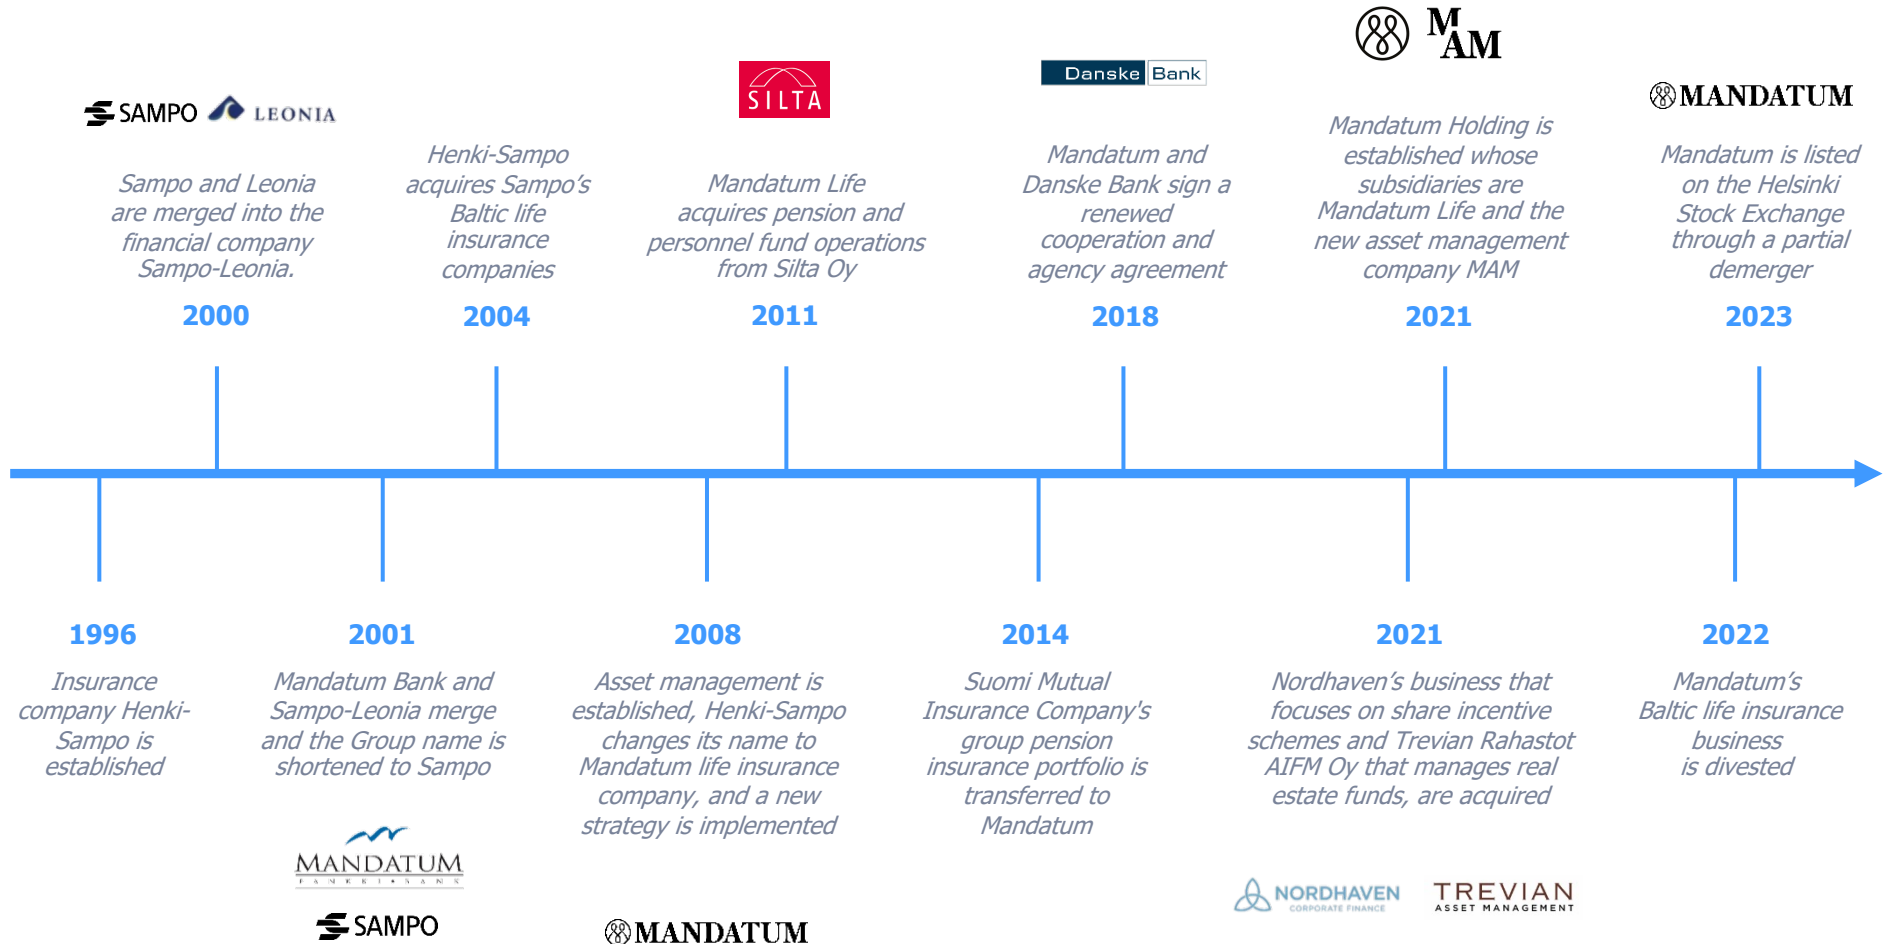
SAMPO LEONIA

Sampo and Leonia are merged into the financial company Sampo-Leonia.

2000

Henki-Sampo acquires Sampo's Baltic life insurance companies

2004

SILTA

Mandatum Life acquires pension and personnel fund operations from Silta Oy

2011

Danske Bank

Mandatum and Danske Bank sign a renewed cooperation and agency agreement

2018

MAM

Mandatum Holding is established whose subsidiaries are Mandatum Life and the new asset management company MAM

2021

MANDATUM

Mandatum is listed on the Helsinki Stock Exchange through a partial demerger

2023

1996

Insurance company Henki-Sampo is established

2001

Mandatum Bank and Sampo-Leonia merge and the Group name is shortened to Sampo

MANDATUM

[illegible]

SAMPO

2008

Asset management is established, Henki-Sampo changes its name to Mandatum life insurance company, and a new strategy is implemented

MANDATUM

2014

Suomi Mutual Insurance Company's group pension insurance portfolio is transferred to Mandatum

2021

Nordhaven's business that focuses on share incentive schemes and Trevian Rahastot AIFM Oy that manages real estate funds, are acquired

NORDHAVEN CORPORATE FINANCE

TREVIAN ASSET MANAGEMENT

2022

Mandatum's Baltic life insurance business is divested